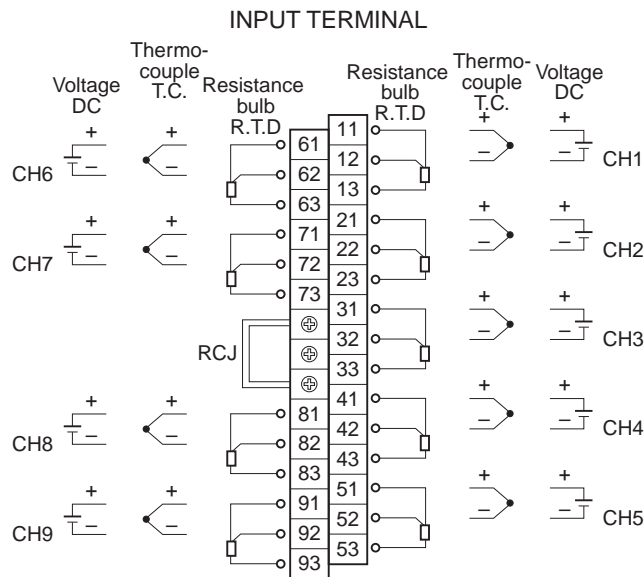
INPUT TERMINAL

Voltage DC
Thermocouple T.C.
Resistance bulb R.T.D

Resistance bulb R.T.D
Thermocouple T.C.
Voltage DC

CH6
CH7
RCJ
CH8
CH9

61
62
63
71
72
73
81
82
83
91
92
93

11
12
13
21
22
23
31
32
33
41
42
43
51
52
53

CH1
CH2
CH3
CH4
CH5

+
–
+
–
+
–
+
–
+
–
+
–
+
–
+
–
+
–
+
–
+
–
+
–
+
–
+
–
+
–
+
–
+
–
+
–